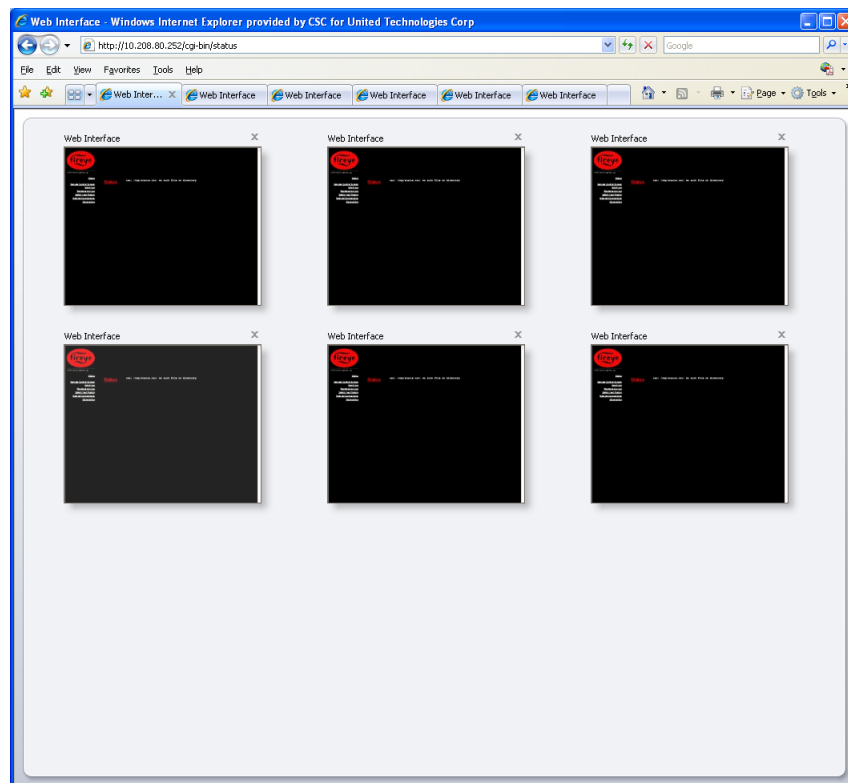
Web Interface - Windows Internet Explorer provided by CSC for United Technologies Corp

http://10.208.80.252/cgi-bin/status

Google

File Edit View Favorites Tools Help

Web Inter... Web Interface Web Interface Web Interface Web Interface Web Interface

Page Tools

Web Interface

Status

Web Interface

Status

Web Interface

Web Interface

Status

Web Interface

Status

Web Interface